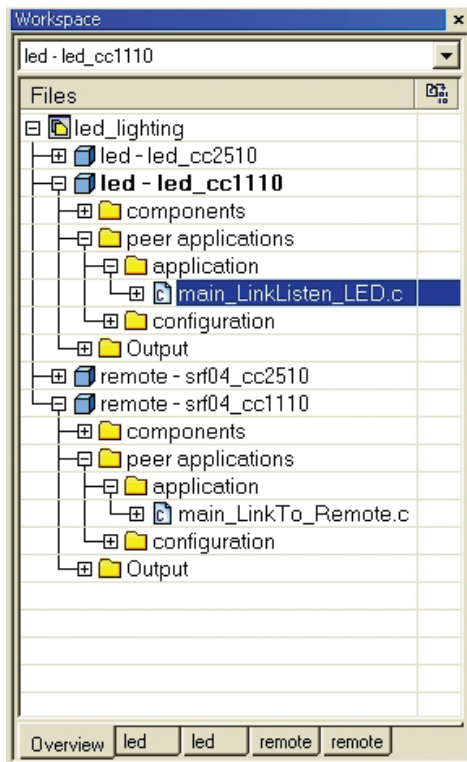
Workspace

led - led_cc1110

Files

led_lighting
led - led_cc2510
led - led_cc1110
components
peer applications
application
main_LinkListen_LED.c
configuration
Output
remote - srf04_cc2510
remote - srf04_cc1110
components
peer applications
application
main_LinkTo_Remote.c
configuration
Output

Overview | led | led | remote | remote